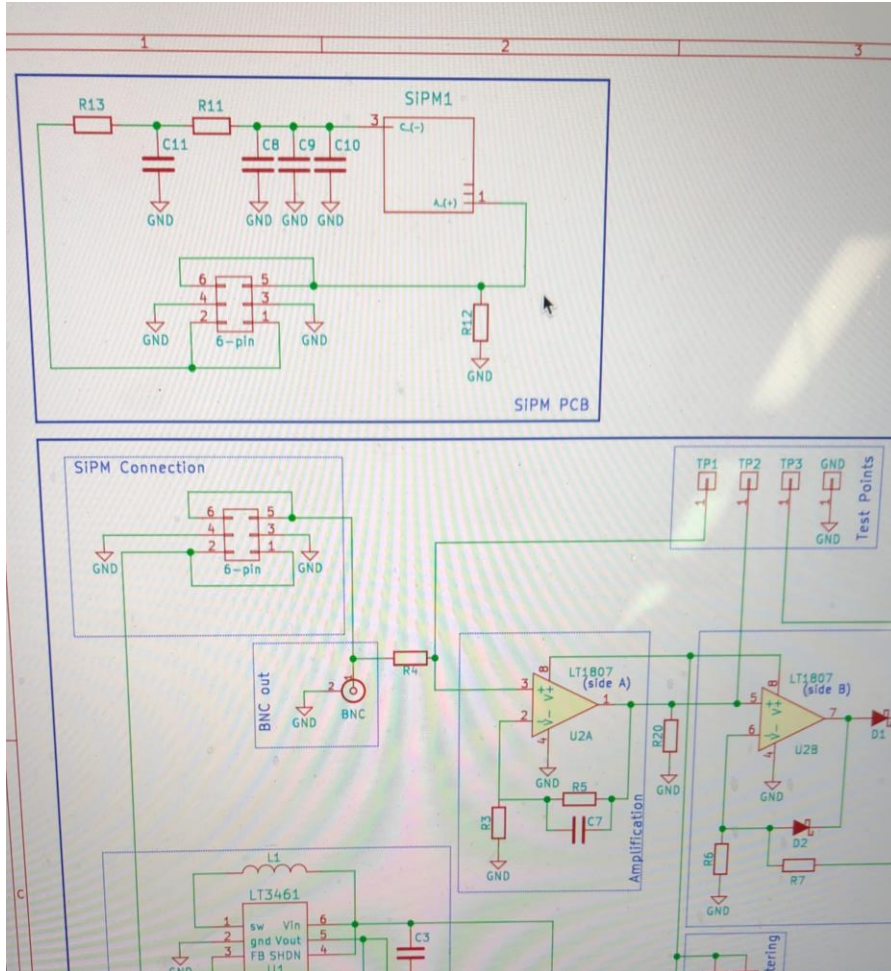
1
2
3

R13
R11
SiPM1
3
C_(-)
C11
C8
C9
C10
GND
GND
GND
GND
A_(+)
1
6
5
4
3
2
1
GND
6-pin
GND
R12
GND
SiPM PCB

SiPM Connection
6
5
4
3
2
1
GND
6-pin
GND

TP1
TP2
TP3
GND
GND
Test Points

BNC out
2
1
GND
BNC
R4

8
LT1807 (side A)
3
2
4
1
U2A
GND
R5
C7
R3
GND
Amplification
R20
GND

5
LT1807 (side B)
6
4
7
U2B
GND
D1
D2
R6
GND
R7

L1
LT3461
1
2
sw
gnd
FB
Vin
Vout
SHDN
U1
6
5
4
C3
GND
tering

C